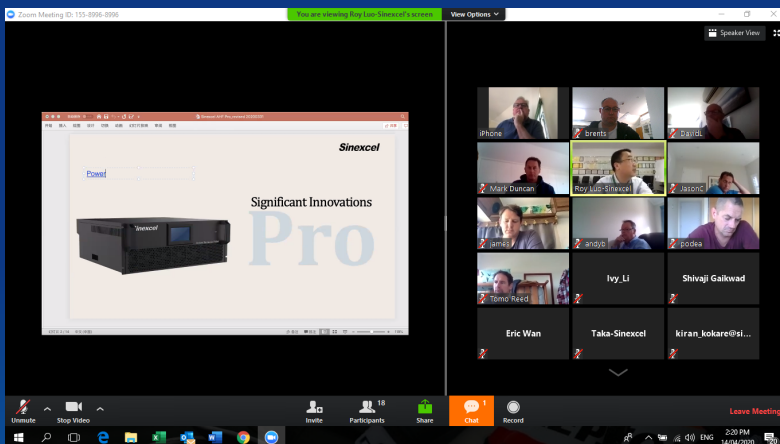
Zoom Meeting ID: 155-8996-8996

You are viewing Roy Luo-Sinexcel's screen

View Options

Speaker View

Sinexcel

Power

Significant Innovations

Pro

Sinexcel

iPhone

brents

DavidL

Mark Duncan

Roy Luo-Sinexcel

JasonC

james

andyb

podea

Tomo Reed

Ivy_Li

Shivaji Gaikwad

Eric Wan

Taka-Sinexcel

kiran_kokare@si...

Unmute

Stop Video

Invite

18

Participants

Share

1

Chat

Record

Leave Meeting

ENG

2:20 PM

14/04/2020